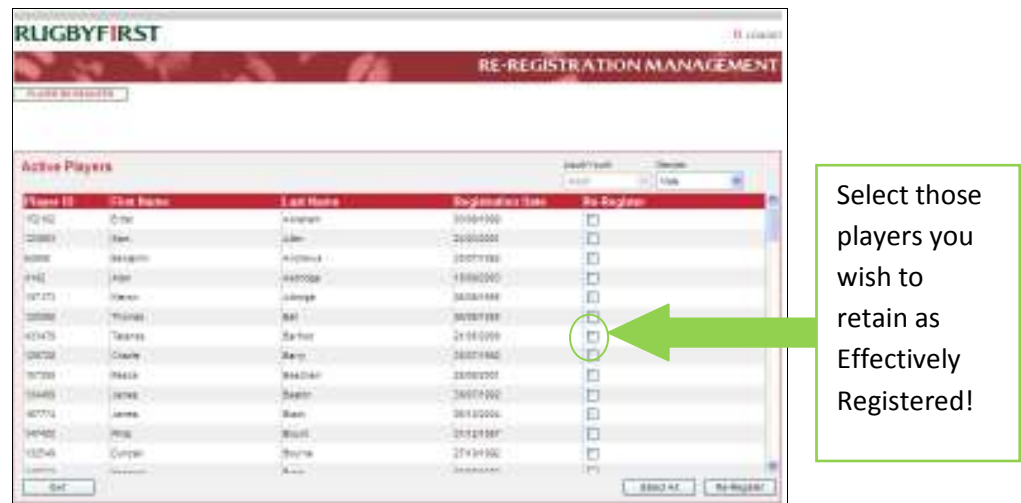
RUGBYFIRST

RE-REGISTRATION MANAGEMENT

Active Players

| Player ID | First Name | Last Name | Registration Date | Re-Register |
|---|---|---|---|---|
| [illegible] | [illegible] | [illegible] | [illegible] | |
| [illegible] | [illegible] | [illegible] | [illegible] | |
| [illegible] | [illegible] | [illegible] | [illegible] | |
| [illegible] | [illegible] | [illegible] | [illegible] | |
| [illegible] | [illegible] | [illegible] | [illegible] | |
| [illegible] | Thomas | Bell | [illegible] | |
| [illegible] | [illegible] | Barton | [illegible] | |
| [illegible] | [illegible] | Barry | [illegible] | |
| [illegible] | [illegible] | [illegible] | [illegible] | |
| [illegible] | James | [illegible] | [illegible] | |
| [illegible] | James | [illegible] | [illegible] | |
| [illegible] | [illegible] | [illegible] | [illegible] | |
| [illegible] | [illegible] | Bourne | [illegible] | |

Exit

Select All

Re-Register

Select those players you wish to retain as Effectively Registered!